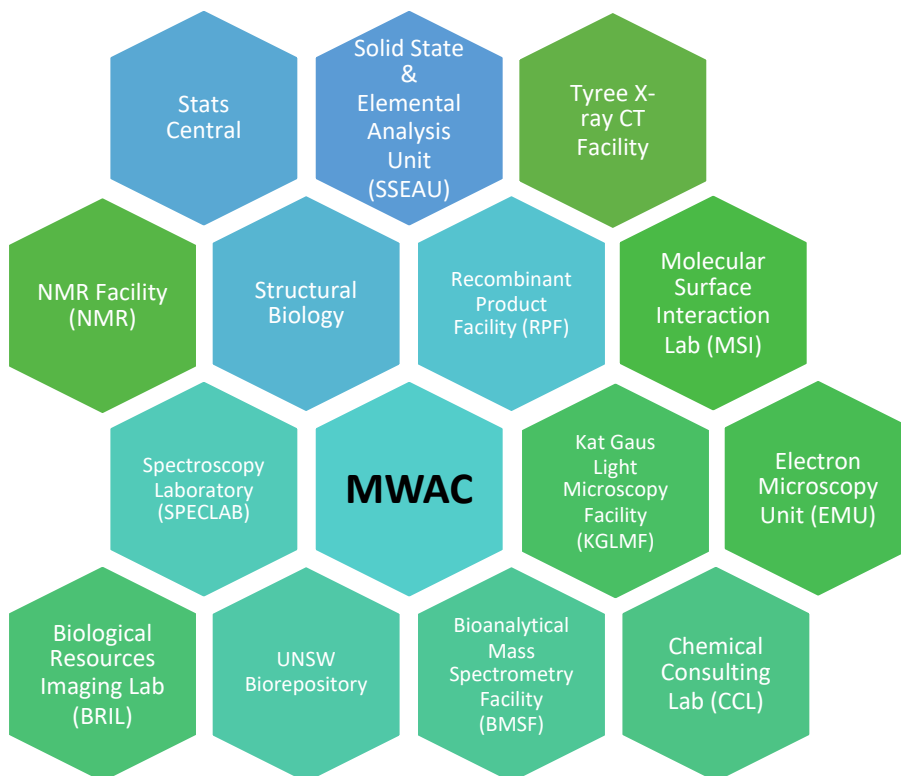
Stats Central

Solid State & Elemental Analysis Unit (SSEAU)

Tyree X-ray CT Facility

NMR Facility (NMR)

Structural Biology

Recombinant Product Facility (RPF)

Molecular Surface Interaction Lab (MSI)

Spectroscopy Laboratory (SPECLAB)

MWAC

Kat Gaus Light Microscopy Facility (KGLMF)

Electron Microscopy Unit (EMU)

Biological Resources Imaging Lab (BRIL)

UNSW Biorepository

Bioanalytical Mass Spectrometry Facility (BMSF)

Chemical Consulting Lab (CCL)